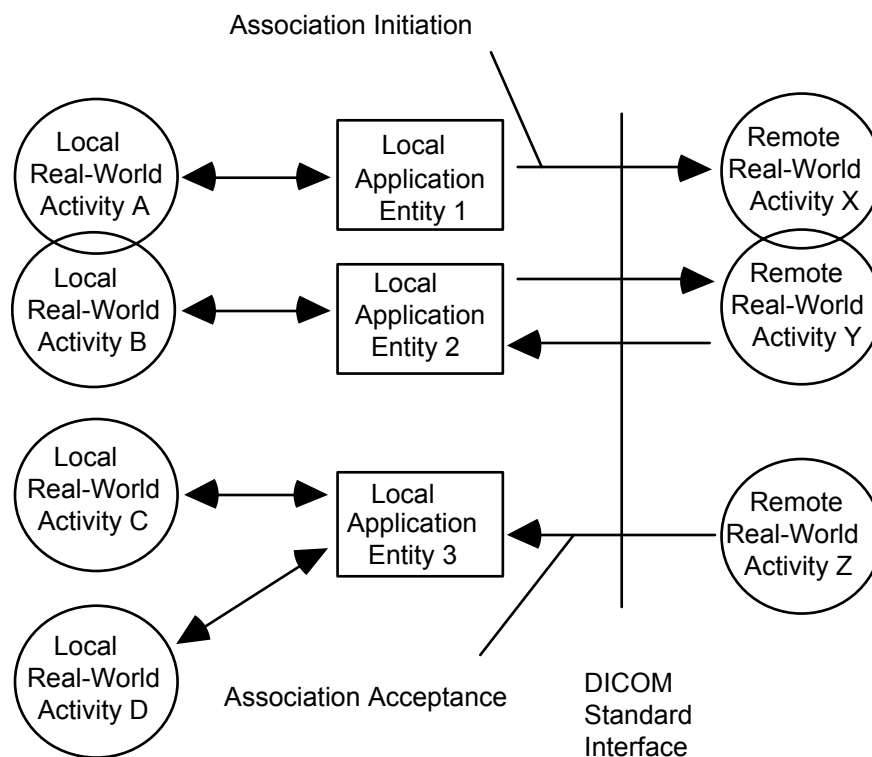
Association Initiation

Local Real-World Activity A

Local Application Entity 1

Remote Real-World Activity X

Local Real-World Activity B

Local Application Entity 2

Remote Real-World Activity Y

Local Real-World Activity C

Local Application Entity 3

Remote Real-World Activity Z

Local Real-World Activity D

Association Acceptance

DICOM Standard Interface